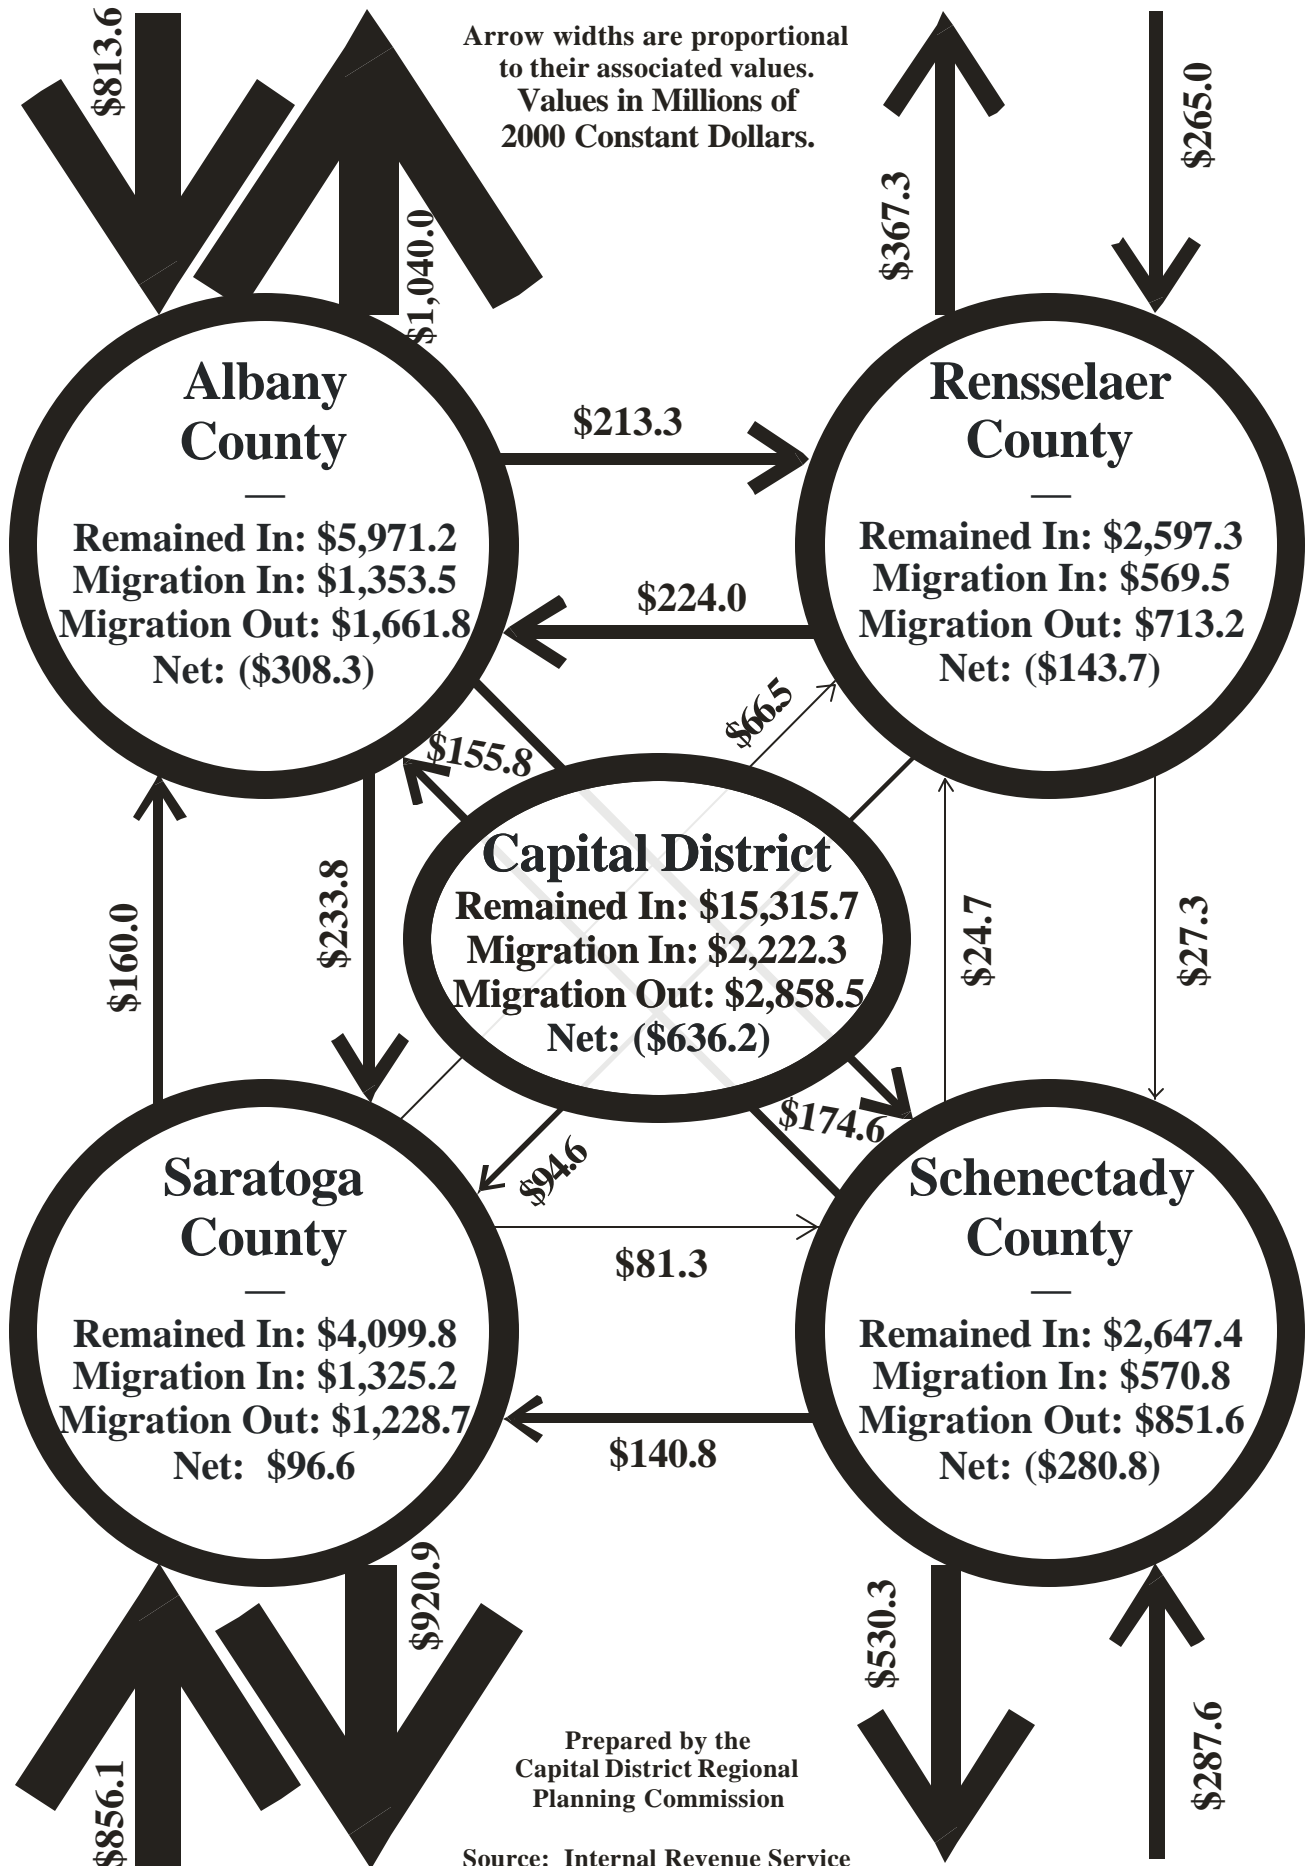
$813.6

Arrow widths are proportional to their associated values. Values in Millions of 2000 Constant Dollars.

$265.0

$1,040.0

$367.3

Albany County
—
Remained In: $5,971.2
Migration In: $1,353.5
Migration Out: $1,661.8
Net: ($308.3)

$213.3

Rensselaer County
—
Remained In: $2,597.3
Migration In: $569.5
Migration Out: $713.2
Net: ($143.7)

$224.0

$66.5

$155.8

Capital District
Remained In: $15,315.7
Migration In: $2,222.3
Migration Out: $2,858.5
Net: ($636.2)

$160.0

$233.8

$24.7

$27.3

$174.6

$94.6

Saratoga County
—
Remained In: $4,099.8
Migration In: $1,325.2
Migration Out: $1,228.7
Net: $96.6

$81.3

Schenectady County
—
Remained In: $2,647.4
Migration In: $570.8
Migration Out: $851.6
Net: ($280.8)

$140.8

$920.9

$530.3

$856.1

Prepared by the Capital District Regional Planning Commission

$287.6

Source: Internal Revenue Service